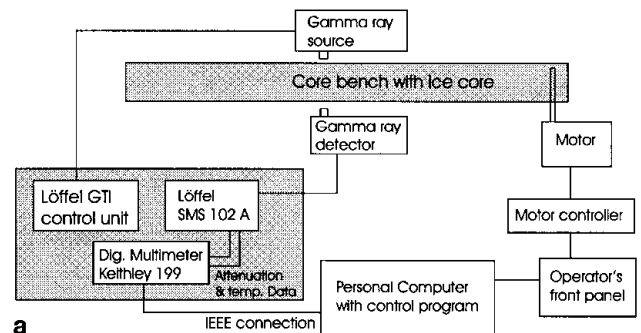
Gamma ray source

Core bench with ice core

Gamma ray detector

Motor

Löffel GTI control unit

Löffel SMS 102 A

Motor controller

Dig. Multimeter Keithley 199

Attenuation & temp. Data

Personal Computer with control program

Operator's front panel

a

IEEE connection